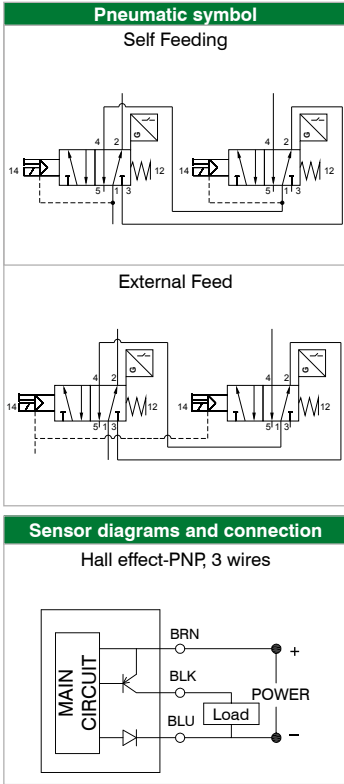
Pneumatic symbol

Self Feeding

4 2 G 14 12 5 1 3

4 2 G 14 12 5 1 3

External Feed

4 2 G 14 12 5 1 3

4 2 G 14 12 5 1 3

Sensor diagrams and connection

Hall effect-PNP, 3 wires

MAIN CIRCUIT

BRN

BLK

BLU

Load

+

POWER

−